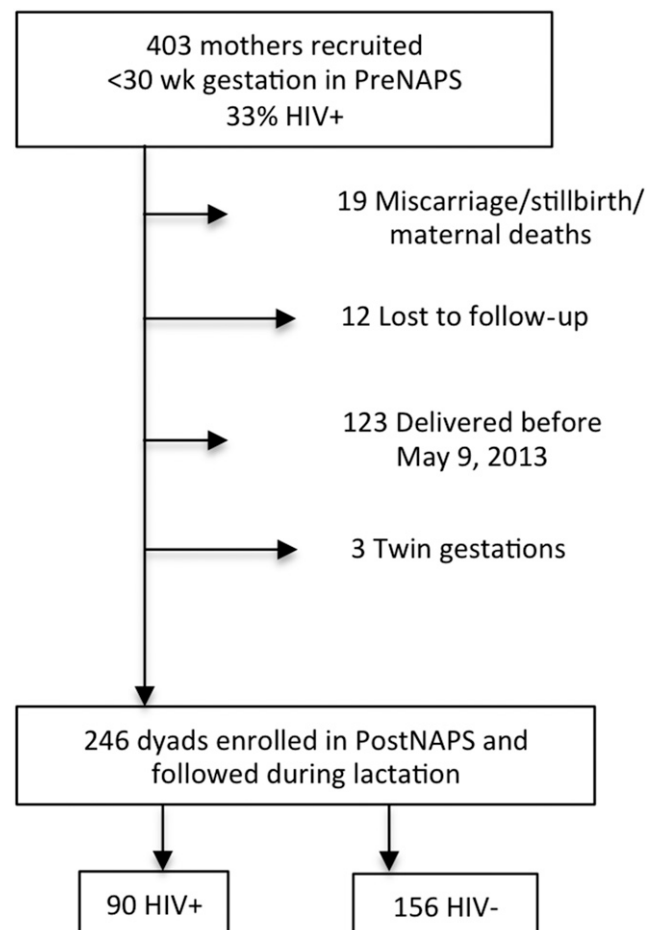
403 mothers recruited
<30 wk gestation in PreNAPS
33% HIV+

19 Miscarriage/stillbirth/
maternal deaths

12 Lost to follow-up

123 Delivered before
May 9, 2013

3 Twin gestations

246 dyads enrolled in PostNAPS and
followed during lactation

90 HIV+

156 HIV-